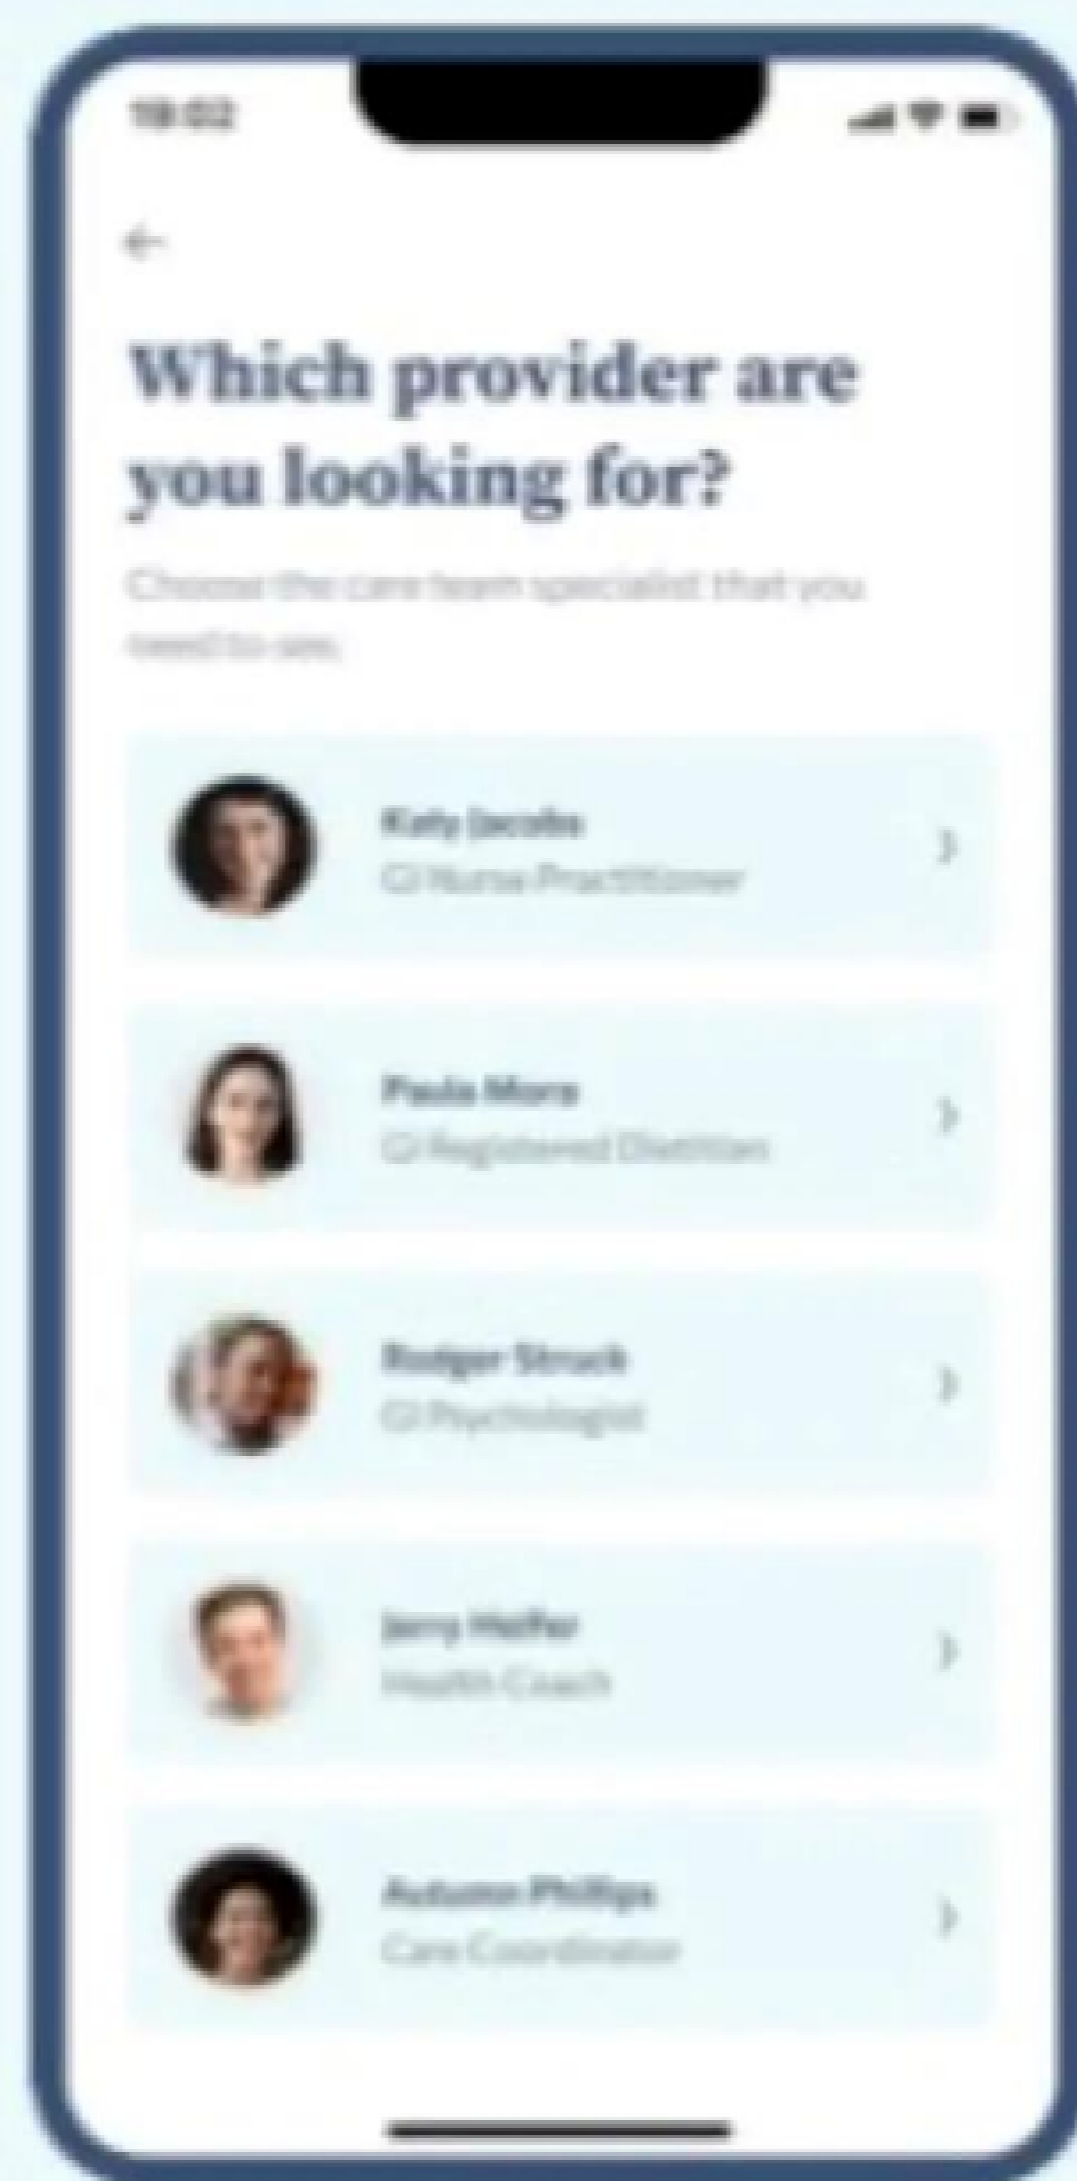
19:02

←

Which provider are you looking for?

Choose the care team specialist that you need to see.

Katy Jacobs
GI Nurse Practitioner

Paula Mora
GI Registered Dietitian

Rodger Struck
GI Psychologist

Jerry Helfer
Health Coach

Autumn Phillips
Care Coordinator